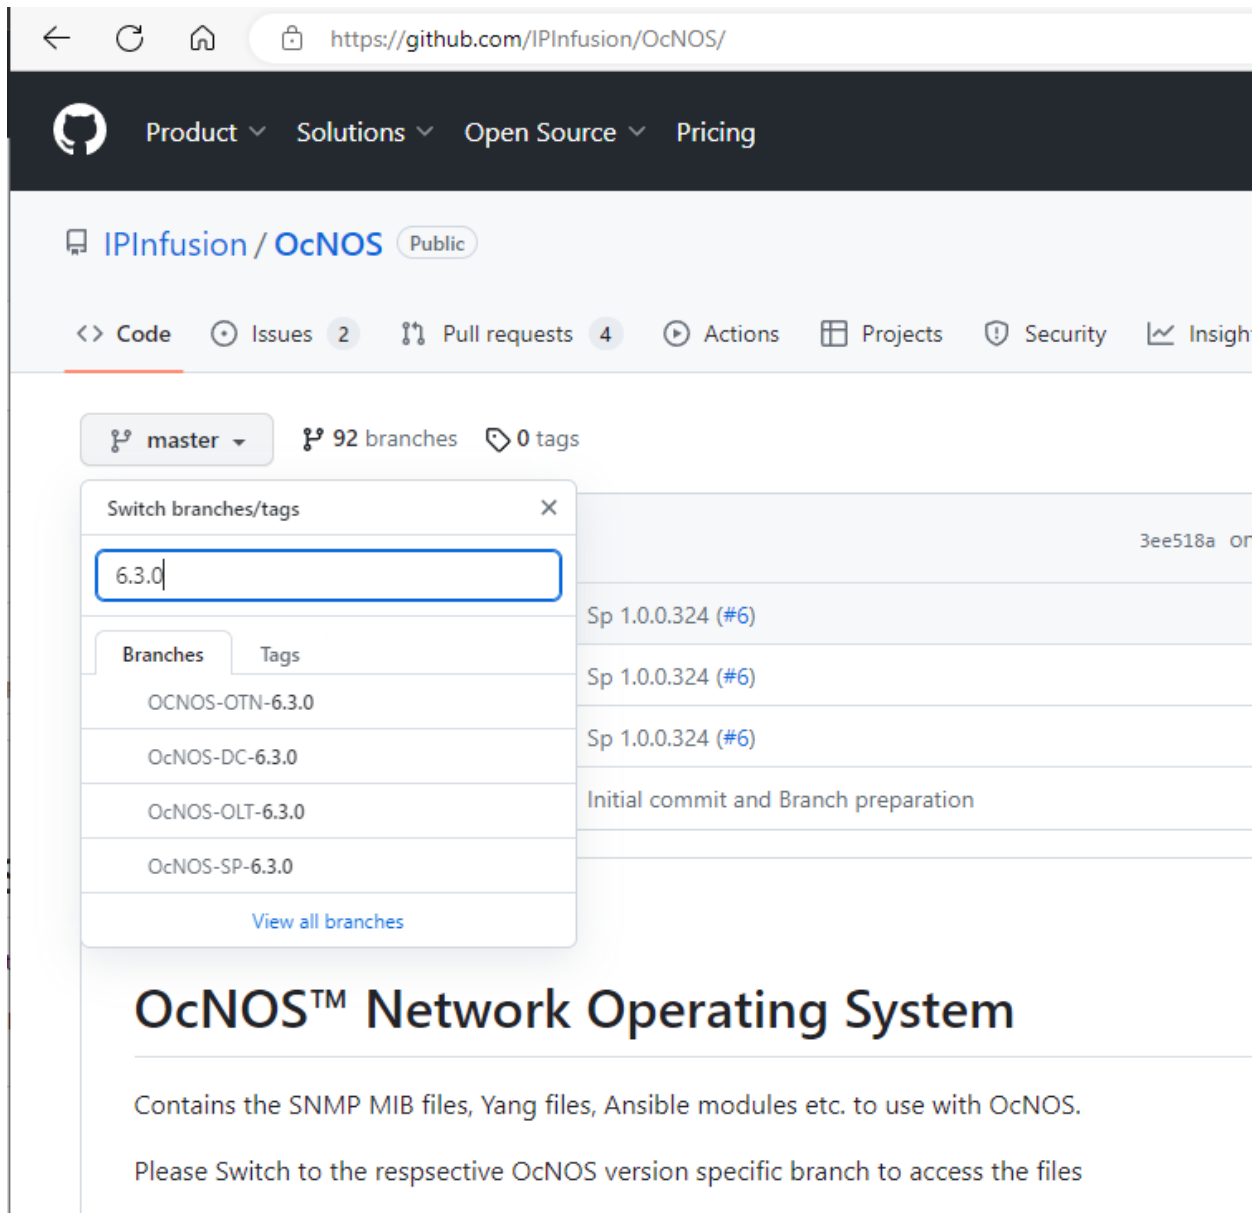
https://github.com/IPInfusion/OcNOS/

Product Solutions Open Source Pricing

IPInfusion / OcNOS Public

Code Issues 2 Pull requests 4 Actions Projects Security Insigh

master 92 branches 0 tags

Switch branches/tags

6.3.0

Branches Tags

OCNOS-OTN-6.3.0

OcNOS-DC-6.3.0

OcNOS-OLT-6.3.0

OcNOS-SP-6.3.0

View all branches

3ee518a on

Sp 1.0.0.324 (#6)

Sp 1.0.0.324 (#6)

Sp 1.0.0.324 (#6)

Initial commit and Branch preparation

OcNOS™ Network Operating System

Contains the SNMP MIB files, Yang files, Ansible modules etc. to use with OcNOS.

Please Switch to the respsective OcNOS version specific branch to access the files